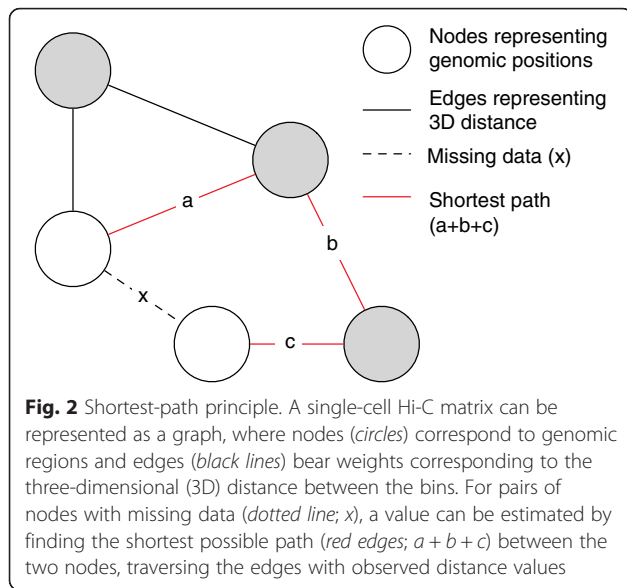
a

b

x

c

Nodes representing genomic positions

Edges representing 3D distance

Missing data (x)

Shortest path (a+b+c)

**Fig. 2** Shortest-path principle. A single-cell Hi-C matrix can be represented as a graph, where nodes (*circles*) correspond to genomic regions and edges (*black lines*) bear weights corresponding to the three-dimensional (3D) distance between the bins. For pairs of nodes with missing data (*dotted line*; *x*), a value can be estimated by finding the shortest possible path (*red edges*; $a + b + c$) between the two nodes, traversing the edges with observed distance values